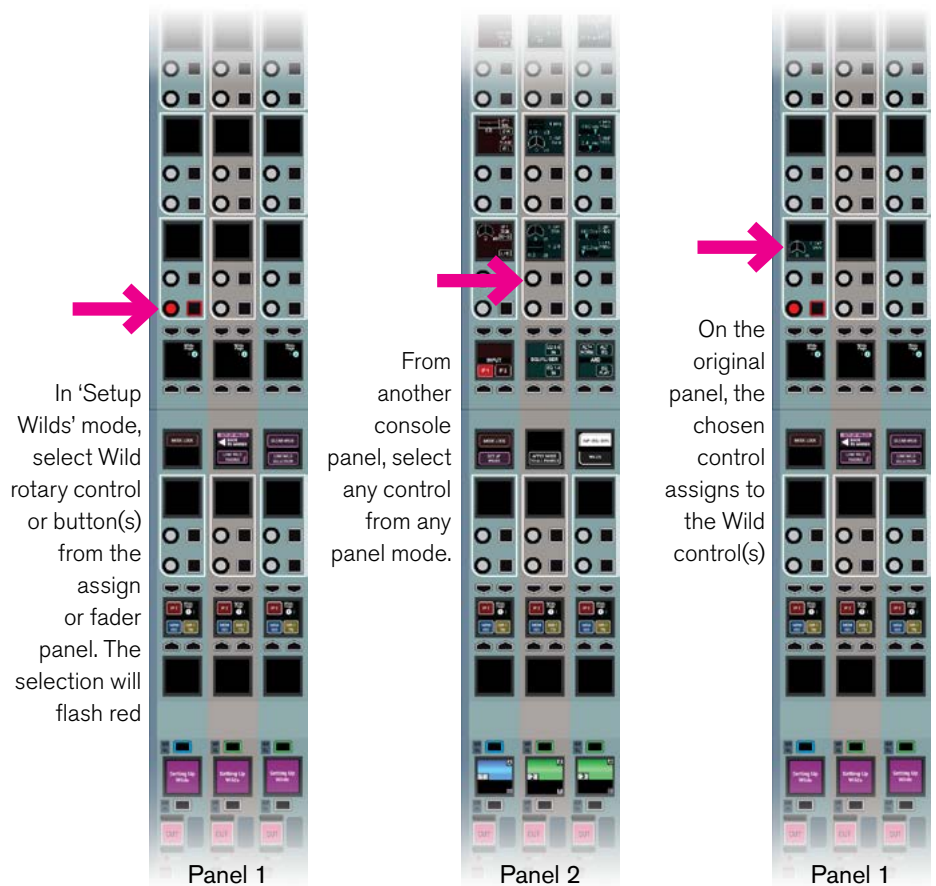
In 'Setup Wilds' mode, select Wild rotary control or button(s) from the assign or fader panel. The selection will flash red

Panel 1

From another console panel, select any control from any panel mode.

Panel 2

On the original panel, the chosen control assigns to the Wild control(s)

Panel 1